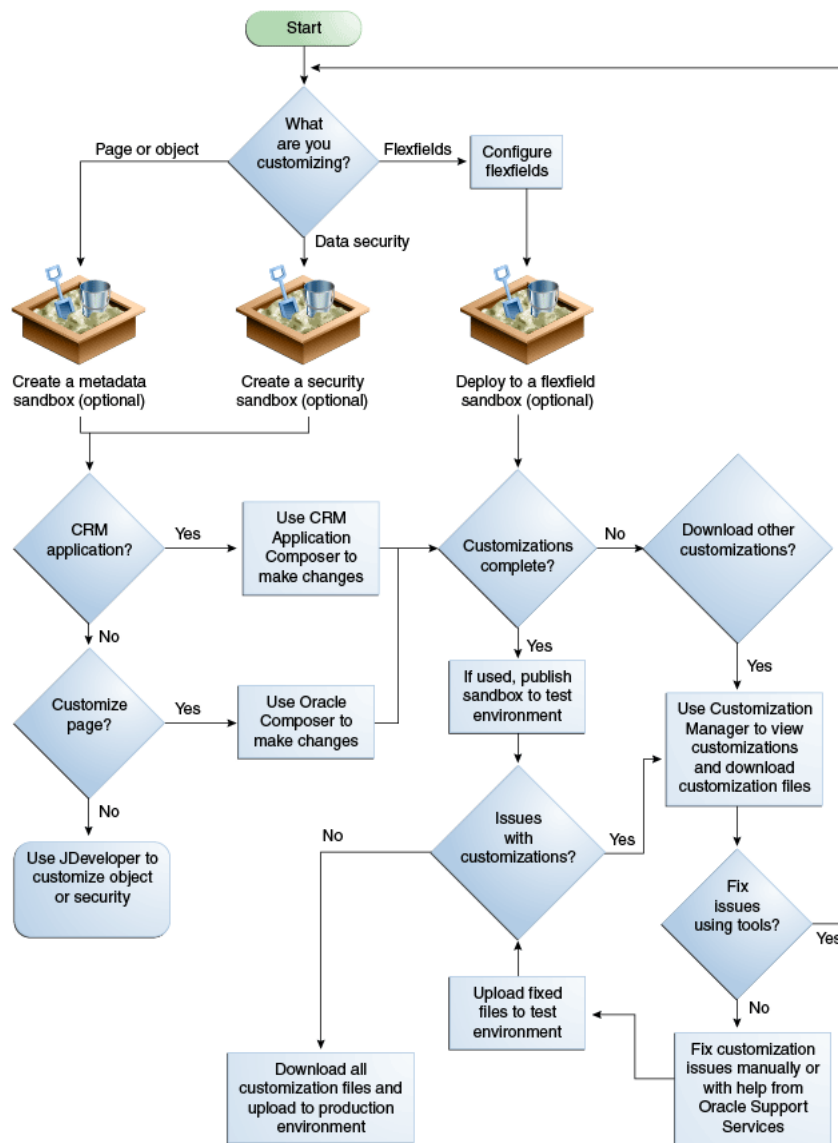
Start

What are you customizing?

Page or object

Flexfields

Configure flexfields

Data security

Create a metadata sandbox (optional)

Create a security sandbox (optional)

Deploy to a flexfield sandbox (optional)

CRM application?

Yes

Use CRM Application Composer to make changes

Customizations complete?

No

Download other customizations?

No

Yes

Yes

Customize page?

Yes

Use Oracle Composer to make changes

If used, publish sandbox to test environment

Use Customization Manager to view customizations and download customization files

No

No

Issues with customizations?

Yes

Use JDeveloper to customize object or security

Fix issues using tools?

Yes

No

Upload fixed files to test environment

Download all customization files and upload to production environment

Fix customization issues manually or with help from Oracle Support Services